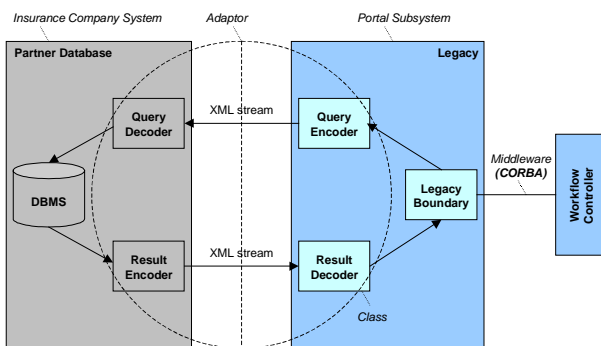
Insurance Company System

Adaptor

Portal Subsystem

Partner Database

Legacy

Query Decoder

XML stream

Query Encoder

Middleware (CORBA)

DBMS

Legacy Boundary

Workflow Controller

Result Encoder

XML stream

Result Decoder

Class